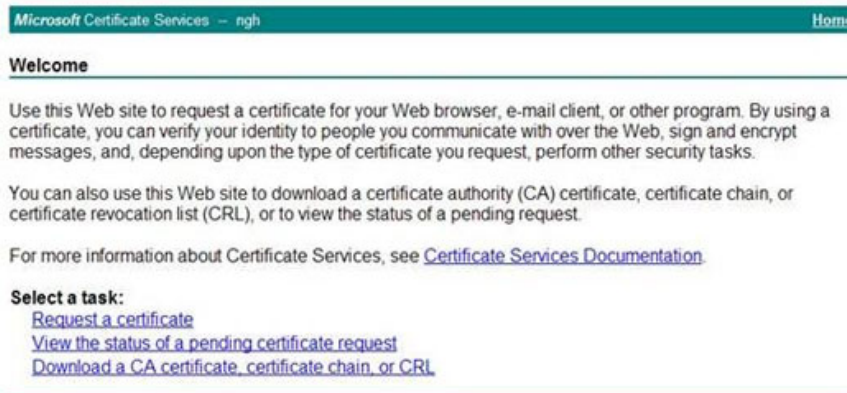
Microsoft Certificate Services -- ngh

Home

Welcome

Use this Web site to request a certificate for your Web browser, e-mail client, or other program. By using a certificate, you can verify your identity to people you communicate with over the Web, sign and encrypt messages, and, depending upon the type of certificate you request, perform other security tasks.

You can also use this Web site to download a certificate authority (CA) certificate, certificate chain, or certificate revocation list (CRL), or to view the status of a pending request.

For more information about Certificate Services, see Certificate Services Documentation.

Select a task:
Request a certificate
View the status of a pending certificate request
Download a CA certificate, certificate chain, or CRL